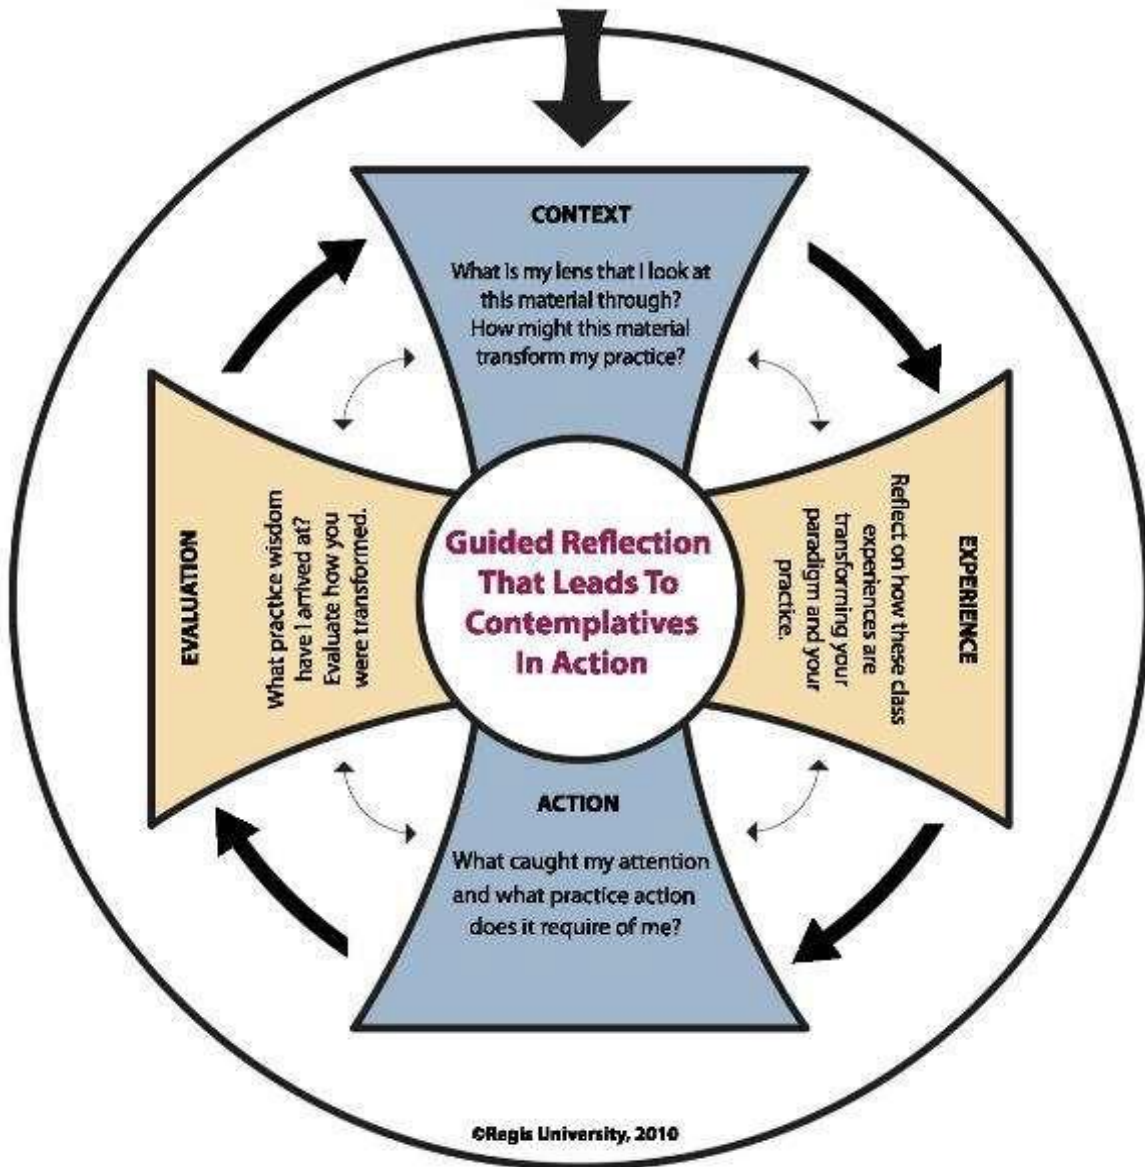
CONTEXT

What is my lens that I look at this material through? How might this material transform my practice?

EVALUATION

What practice wisdom have I arrived at? Evaluate how you were transformed.

Guided Reflection That Leads To Contemplatives In Action

EXPERIENCE

Reflect on how these class experiences are transforming your paradigm and your practice.

ACTION

What caught my attention and what practice action does it require of me?

©Regis University, 2010